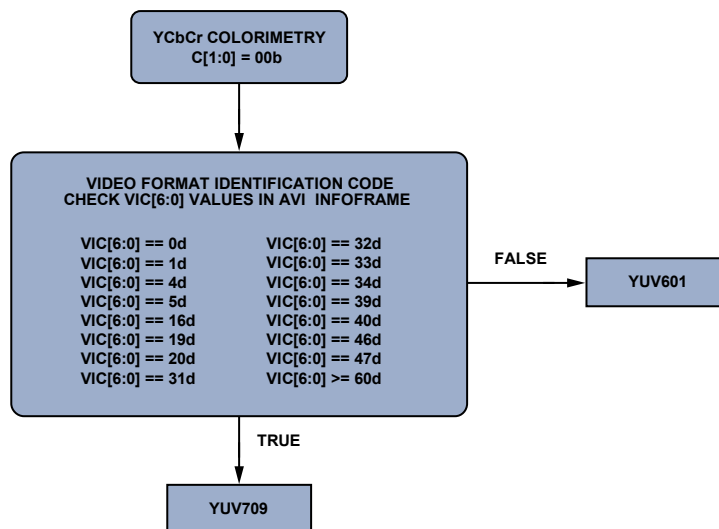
YCbCr COLORIMETRY
C[1:0] = 00b

VIDEO FORMAT IDENTIFICATION CODE
CHECK VIC[6:0] VALUES IN AVI INFOFRAME

VIC[6:0] == 0d
VIC[6:0] == 1d
VIC[6:0] == 4d
VIC[6:0] == 5d
VIC[6:0] == 16d
VIC[6:0] == 19d
VIC[6:0] == 20d
VIC[6:0] == 31d

VIC[6:0] == 32d
VIC[6:0] == 33d
VIC[6:0] == 34d
VIC[6:0] == 39d
VIC[6:0] == 40d
VIC[6:0] == 46d
VIC[6:0] == 47d
VIC[6:0] >= 60d

FALSE

YUV601

TRUE

YUV709